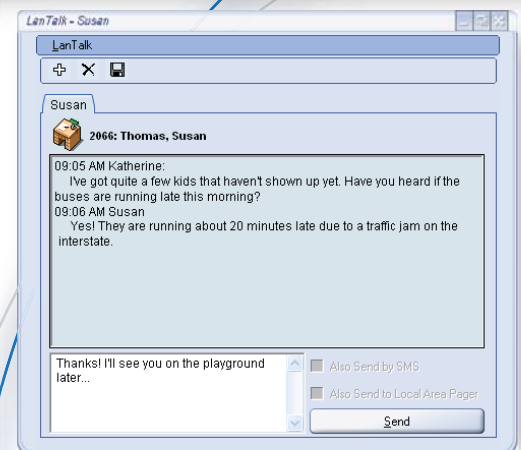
LanTalk - Susan

LanTalk

Susan

2066: Thomas, Susan

09:05 AM Katherine:
I've got quite a few kids that haven't shown up yet. Have you heard if the buses are running late this morning?
09:06 AM Susan
Yes! They are running about 20 minutes late due to a traffic jam on the interstate.

Thanks! I'll see you on the playground later...

Also Send by SMS

Also Send to Local Area Pager

Send